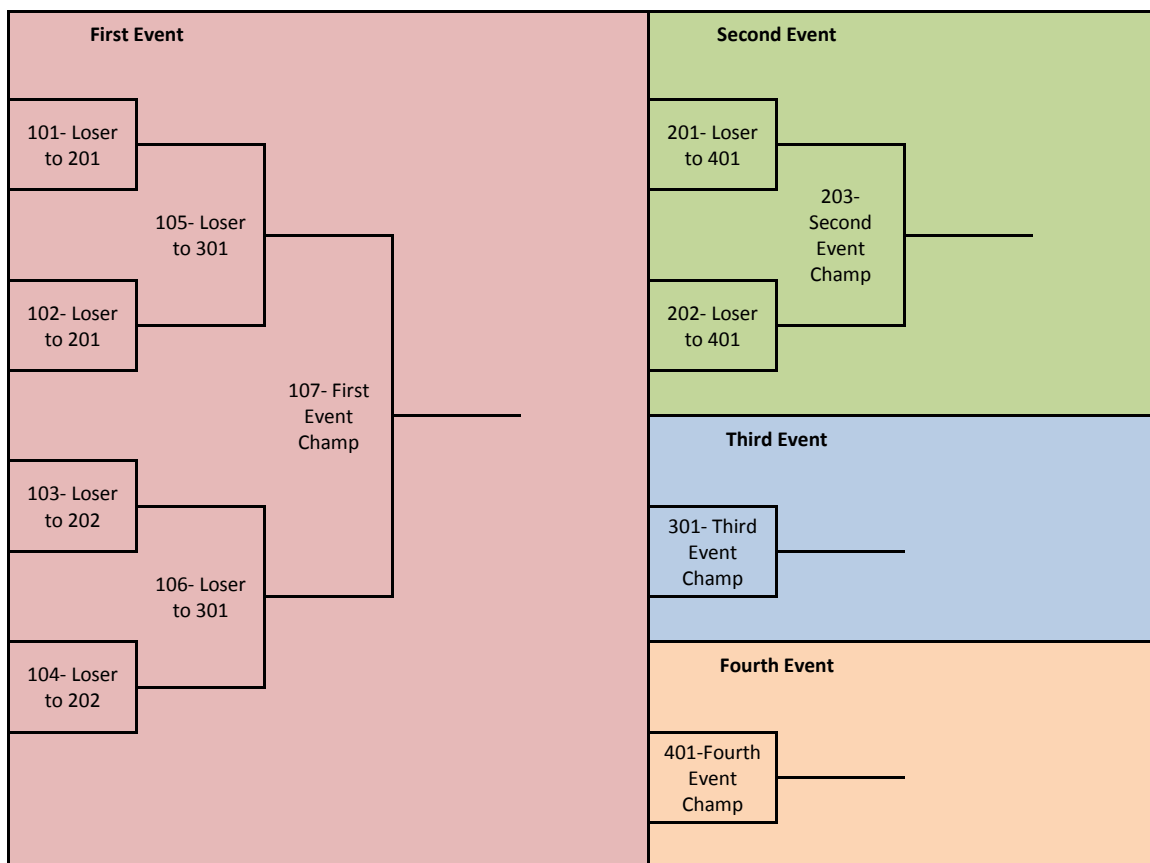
First Event

101- Loser to 201

105- Loser to 301

102- Loser to 201

107- First Event Champ

103- Loser to 202

106- Loser to 301

104- Loser to 202

Second Event

201- Loser to 401

203- Second Event Champ

202- Loser to 401

Third Event

301- Third Event Champ

Fourth Event

401-Fourth Event Champ